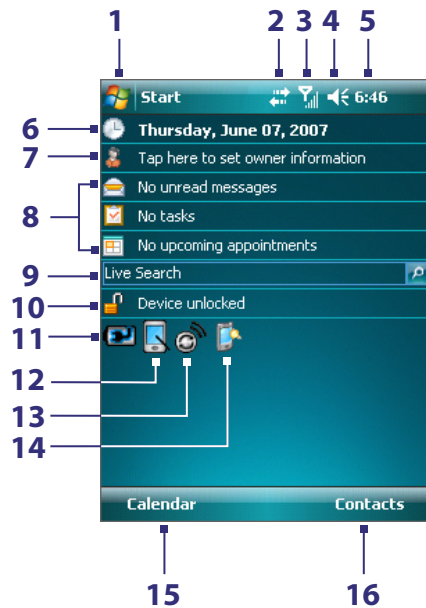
1 2 3 4 5

Start 6:46

6 Thursday, June 07, 2007

7 Tap here to set owner information

8 No unread messages

No tasks

No upcoming appointments

9 Live Search

10 Device unlocked

11

12

13

14

Calendar Contacts

15 16